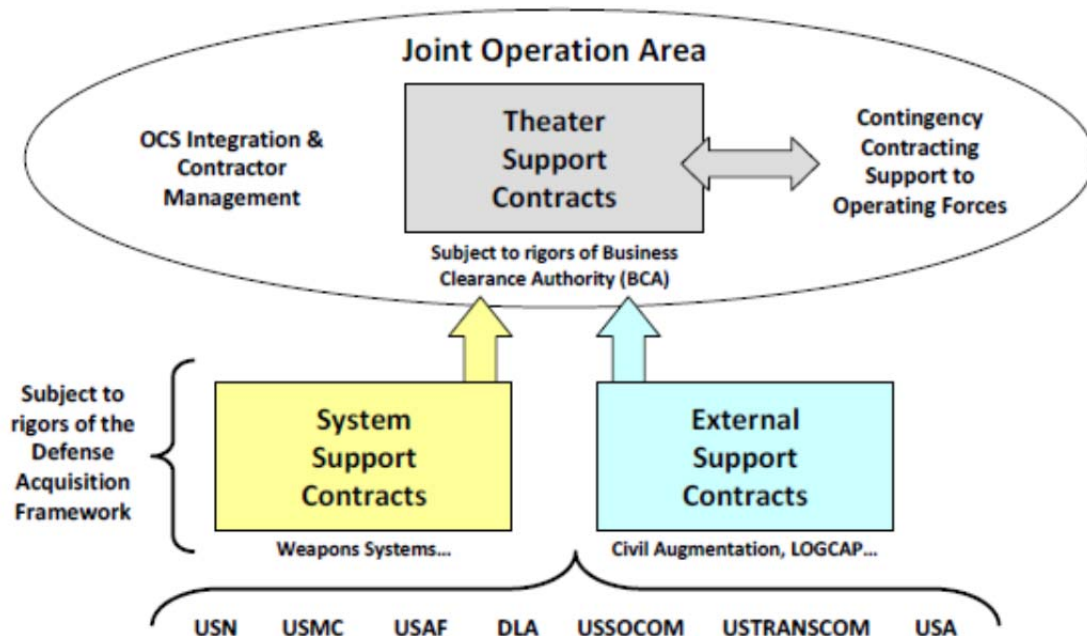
Joint Operation Area

OCS Integration & Contractor Management

Theater Support Contracts

Contingency Contracting Support to Operating Forces

Subject to rigors of Business Clearance Authority (BCA)

Subject to rigors of the Defense Acquisition Framework

System Support Contracts

Weapons Systems...

External Support Contracts

Civil Augmentation, LOGCAP...

USN USMC USAF DLA USSOCOM USTRANSCOM USA